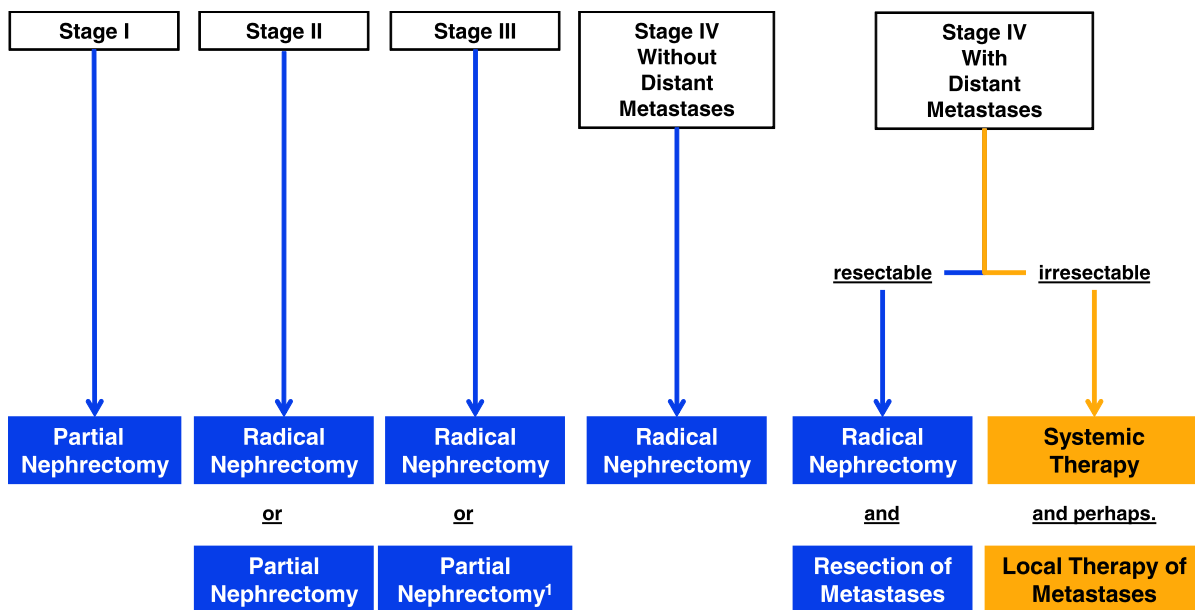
Stage I

Stage II

Stage III

Stage IV Without Distant Metastases

Stage IV With Distant Metastases

resectable

irresectable

Partial Nephrectomy

Radical Nephrectomy

or

Partial Nephrectomy

Radical Nephrectomy

or

Partial Nephrectomy$^1$

Radical Nephrectomy

Radical Nephrectomy

and

Resection of Metastases

Systemic Therapy

and perhaps.

Local Therapy of Metastases